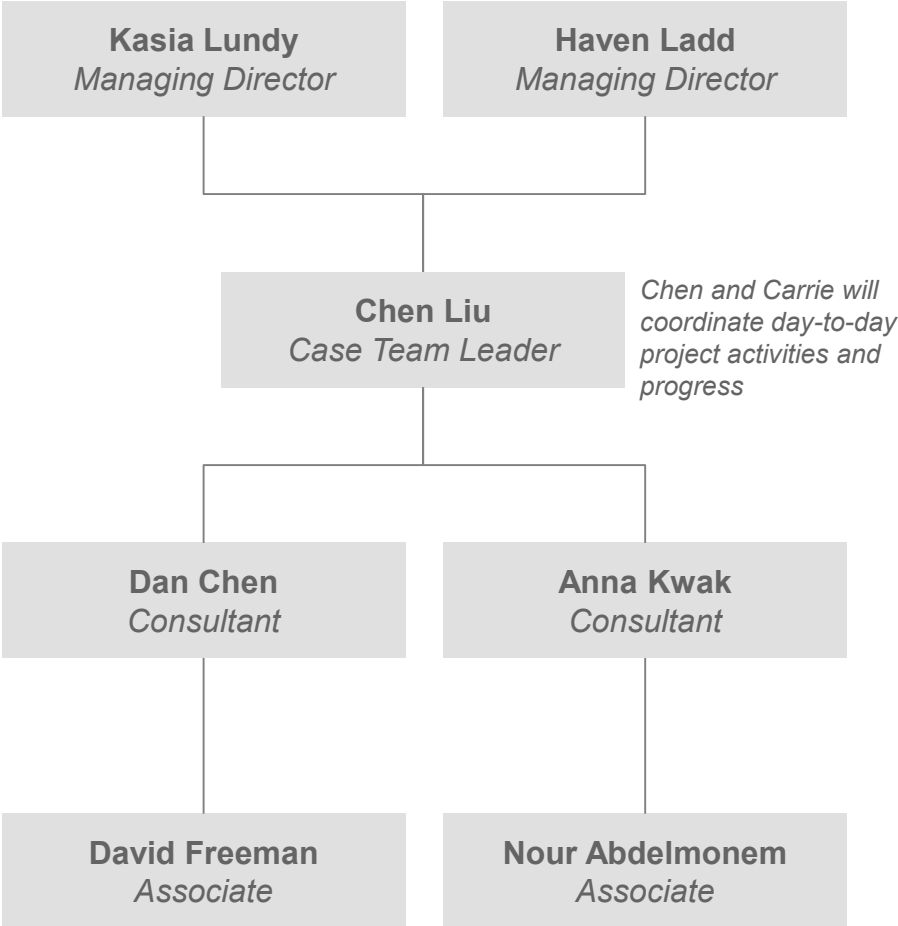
**Kasia Lundy**
*Managing Director*

**Haven Ladd**
*Managing Director*

**Chen Liu**
*Case Team Leader*

*Chen and Carrie will coordinate day-to-day project activities and progress*

**Dan Chen**
*Consultant*

**Anna Kwak**
*Consultant*

**David Freeman**
*Associate*

**Nour Abdelmonem**
*Associate*